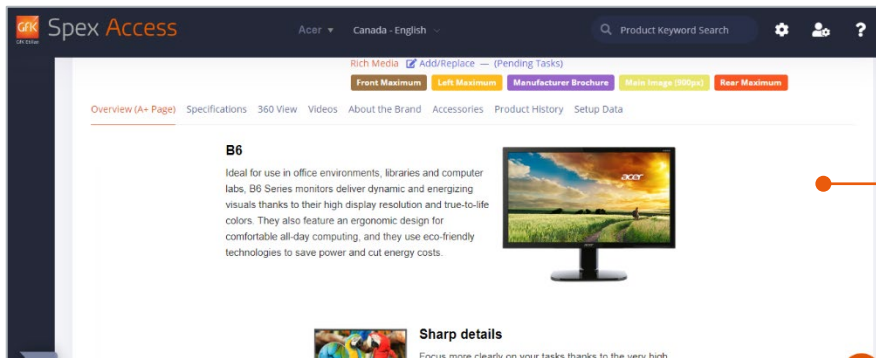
GfK GfK Etilize Spex Access

Acer ▾ Canada - English

Product Keyword Search

Rich Media Add/Replace — (Pending Tasks)

Front Maximum Left Maximum Manufacturer Brochure Main Image (900px) Rear Maximum

Overview (A+ Page) Specifications 360 View Videos About the Brand Accessories Product History Setup Data

B6

Ideal for use in office environments, libraries and computer labs, B6 Series monitors deliver dynamic and energizing visuals thanks to their high display resolution and true-to-life colors. They also feature an ergonomic design for comfortable all-day computing, and they use eco-friendly technologies to save power and cut energy costs.

acer

Sharp details

Focus more clearly on your tasks thanks to the very high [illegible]